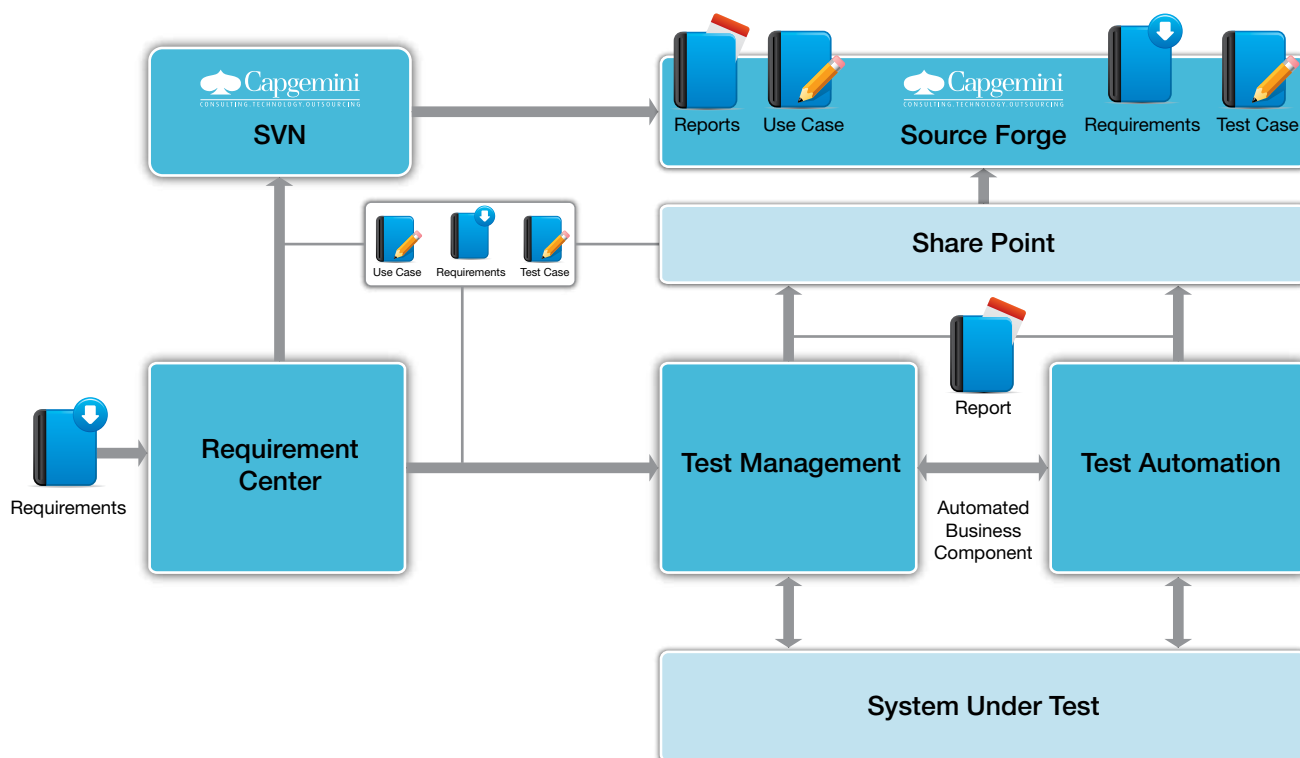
Capgemini
CONSULTING.TECHNOLOGY.OUTSOURCING
SVN

Reports
Use Case
Capgemini
CONSULTING.TECHNOLOGY.OUTSOURCING
Source Forge
Requirements
Test Case

Use Case
Requirements
Test Case

Share Point

Report

Requirements

Requirement Center

Test Management

Test Automation

Automated Business Component

System Under Test